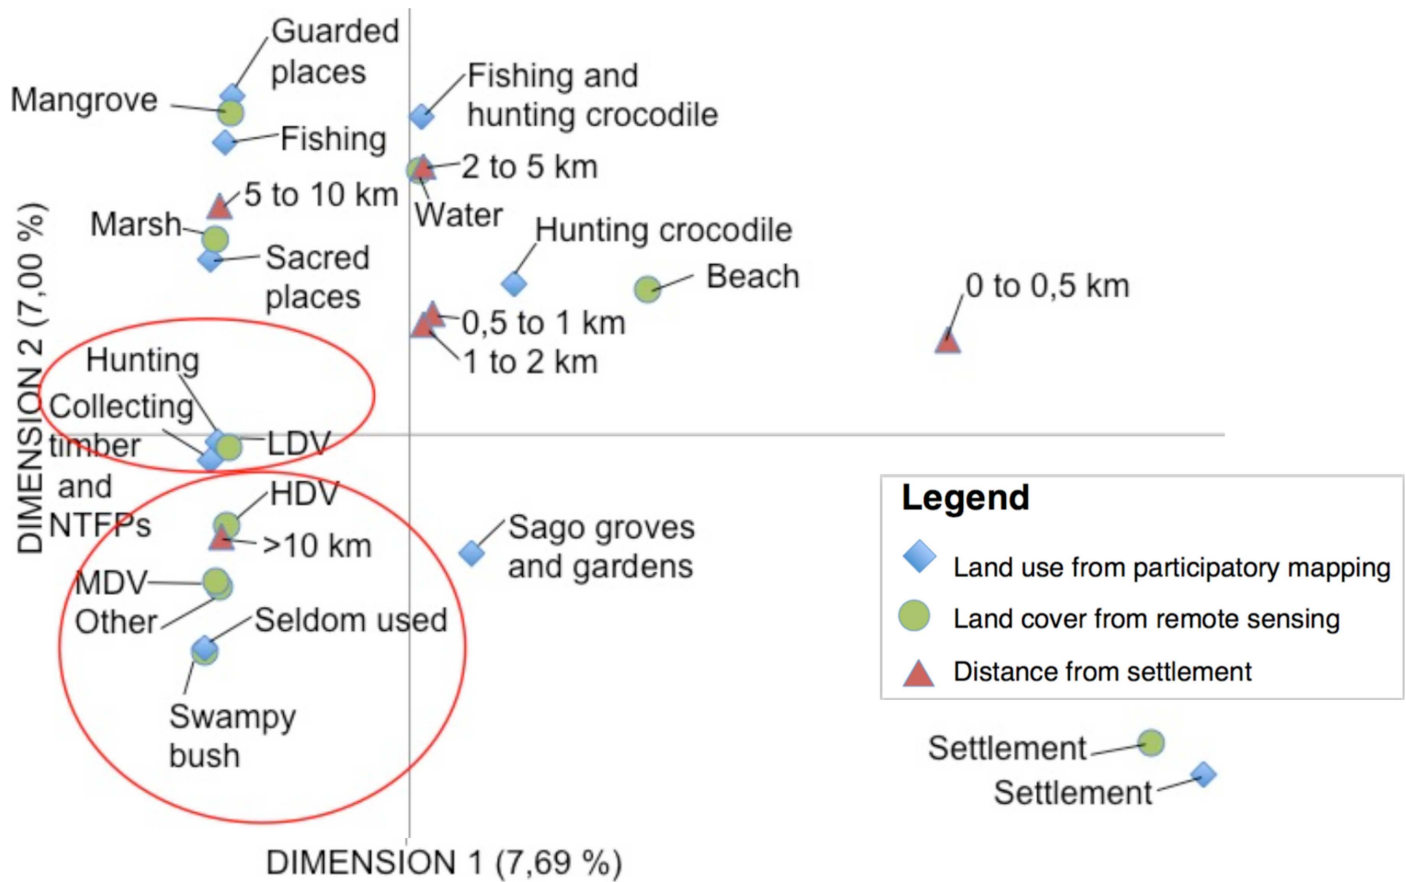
Guarded places

Mangrove

Fishing

Fishing and hunting crocodile

2 to 5 km

5 to 10 km

Water

Marsh

Sacred places

Hunting crocodile

Beach

0 to 0,5 km

0,5 to 1 km

1 to 2 km

Hunting

Collecting timber and NTFPs

LDV

HDV

>10 km

MDV

Other

Seldom used

Swampy bush

Sago groves and gardens

Legend

Land use from participatory mapping

Land cover from remote sensing

Distance from settlement

Settlement

Settlement

DIMENSION 2 (7,00 %)

DIMENSION 1 (7,69 %)